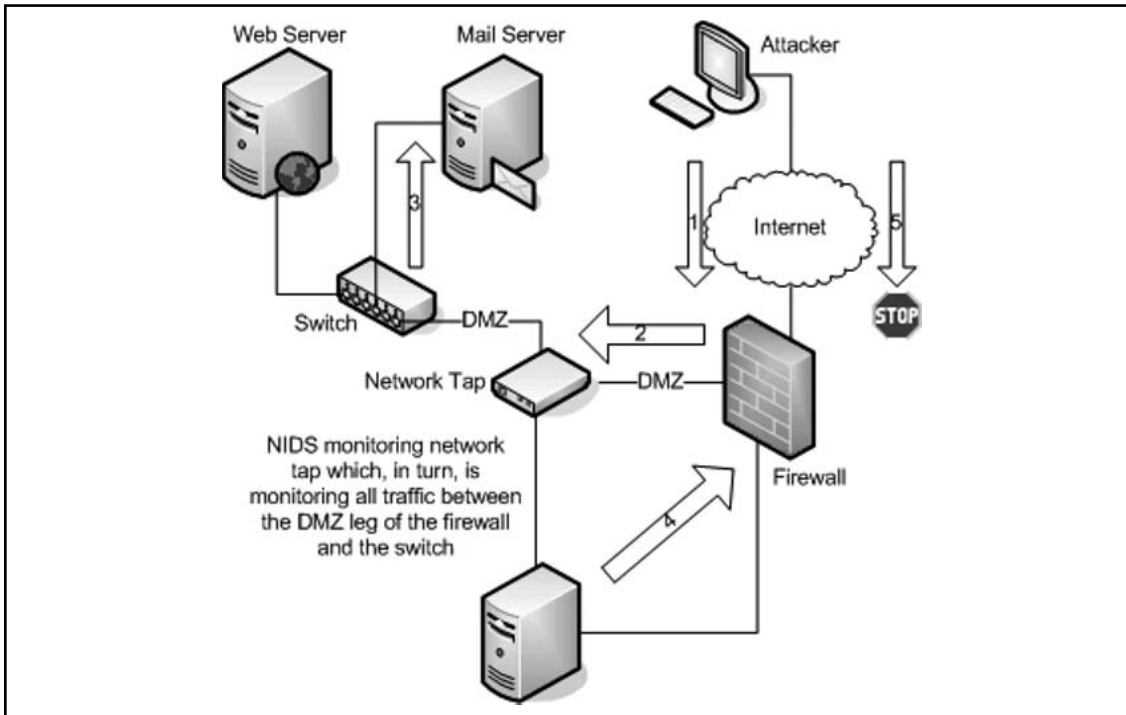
Web Server

Mail Server

Attacker

3

1

Internet

5

STOP

Switch

DMZ

2

Network Tap

DMZ

NIDS monitoring network tap which, in turn, is monitoring all traffic between the DMZ leg of the firewall and the switch

4

Firewall